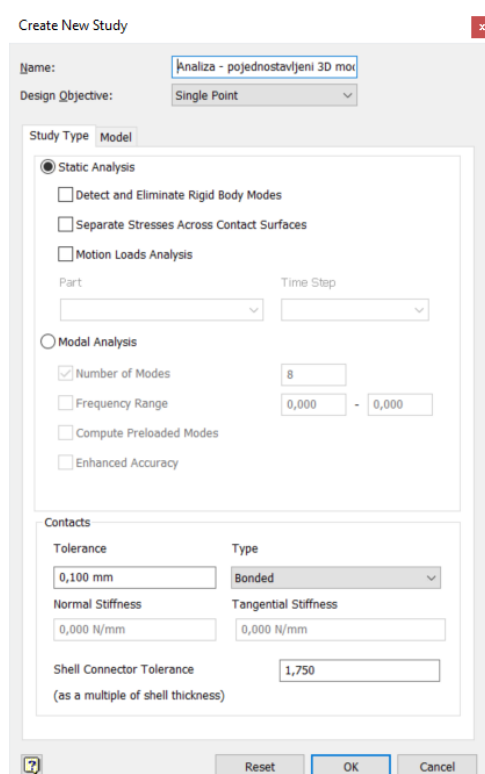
Create New Study

Name: Analiza - pojednostavljeni 3D mo

Design Objective: Single Point

Study Type | Model

Static Analysis

Detect and Eliminate Rigid Body Modes

Separate Stresses Across Contact Surfaces

Motion Loads Analysis

Part

Time Step

Modal Analysis

Number of Modes 8

Frequency Range 0,000 - 0,000

Compute Preloaded Modes

Enhanced Accuracy

Contacts

Tolerance

Type

0,100 mm

Bonded

Normal Stiffness

Tangential Stiffness

0,000 N/mm

0,000 N/mm

Shell Connector Tolerance 1,750

(as a multiple of shell thickness)

?

Reset

OK

Cancel